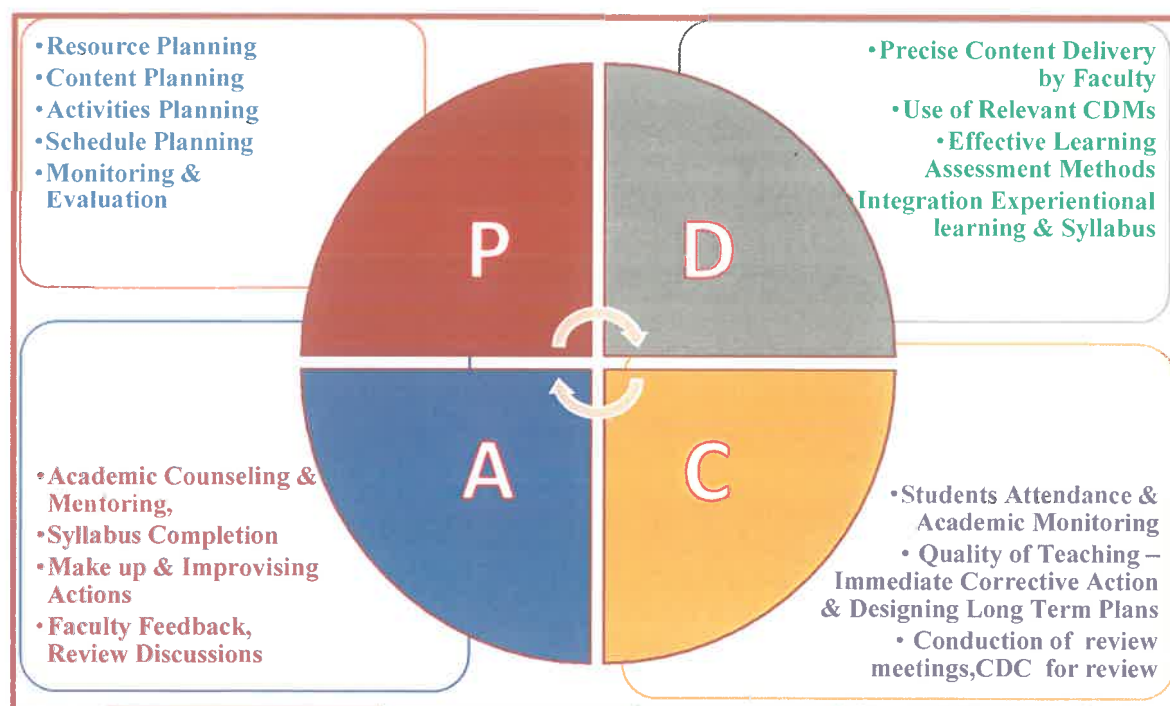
•Resource Planning
•Content Planning
•Activities Planning
•Schedule Planning
•Monitoring & Evaluation

•Precise Content Delivery by Faculty
•Use of Relevant CDMs
•Effective Learning Assessment Methods
Integration Experientional learning & Syllabus

P

D

A

C

•Academic Counseling & Mentoring,
•Syllabus Completion
•Make up & Improvising Actions
•Faculty Feedback, Review Discussions

•Students Attendance & Academic Monitoring
• Quality of Teaching – Immediate Corrective Action & Designing Long Term Plans
• Conduction of review meetings,CDC for review